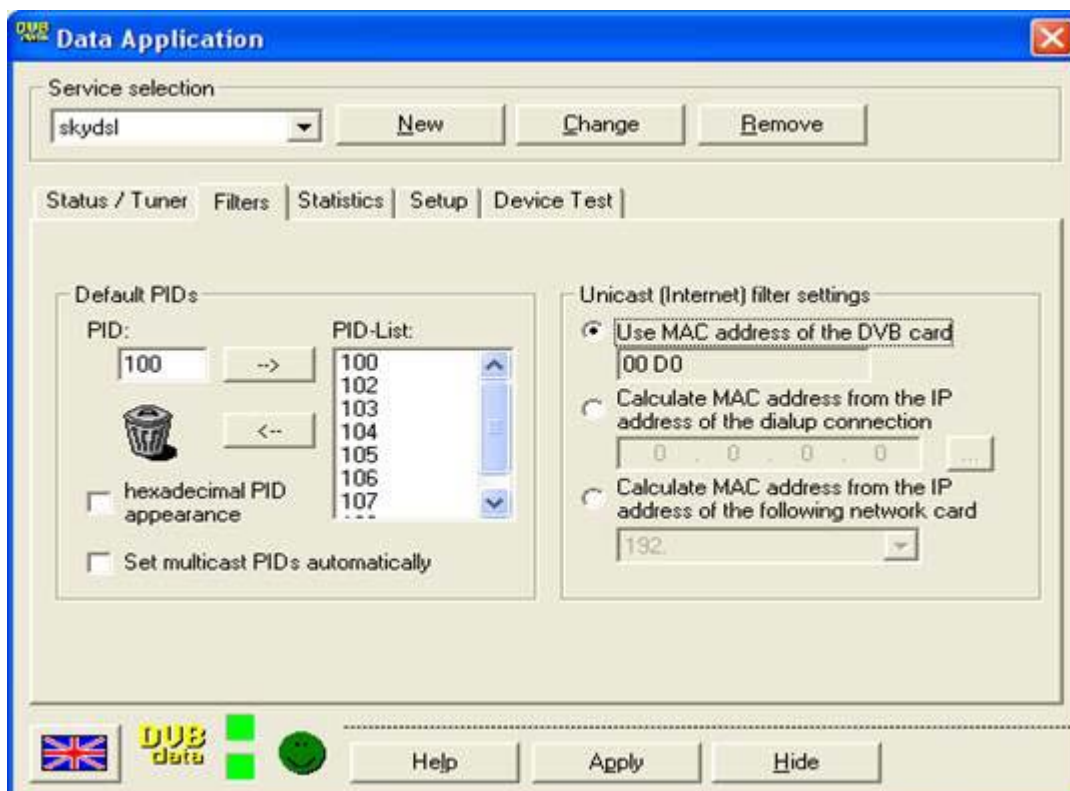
DVB Data Application

Service selection

skydsl

New

Change

Remove

Status / Tuner | Filters | Statistics | Setup | Device Test

Default PIDs

PID:

100

-->

<--

PID-List:

100
102
103
104
105
106
107

hexadecimal PID appearance

Set multicast PIDs automatically

Unicast (Internet) filter settings

Use MAC address of the DVB card

00 D0

Calculate MAC address from the IP address of the dialup connection

0 . 0 . 0 . 0

...

Calculate MAC address from the IP address of the following network card

192.

DVB data

Help

Apply

Hide